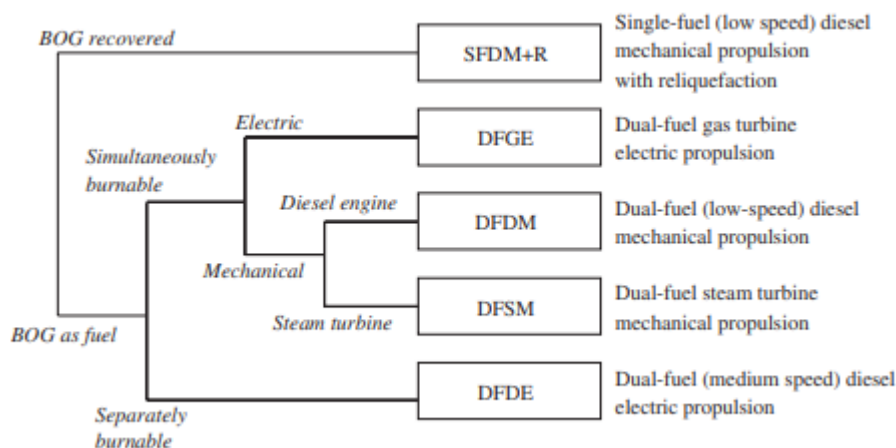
BOG recovered

SFDM+R

Single-fuel (low speed) diesel mechanical propulsion with reliquefaction

Simultaneously burnable

Electric

DFGE

Dual-fuel gas turbine electric propulsion

Diesel engine

DFDM

Dual-fuel (low-speed) diesel mechanical propulsion

Mechanical

Steam turbine

DFSM

Dual-fuel steam turbine mechanical propulsion

BOG as fuel

DFDE

Dual-fuel (medium speed) diesel electric propulsion

Separately burnable